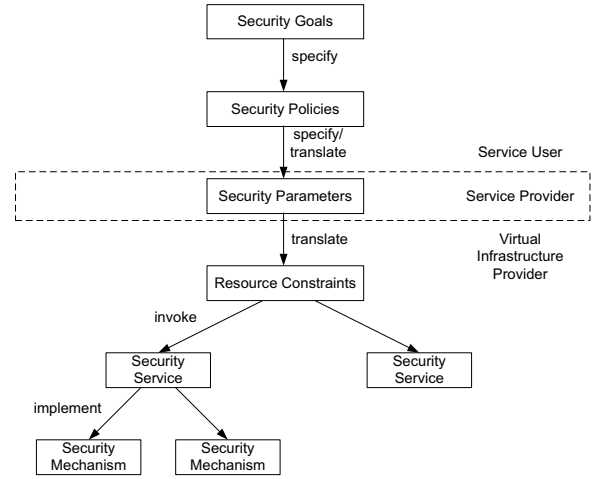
Security Goals

specify

Security Policies

specify/ translate

Service User

Security Parameters

Service Provider

translate

Virtual Infrastructure Provider

Resource Constraints

invoke

Security Service

Security Service

implement

Security Mechanism

Security Mechanism